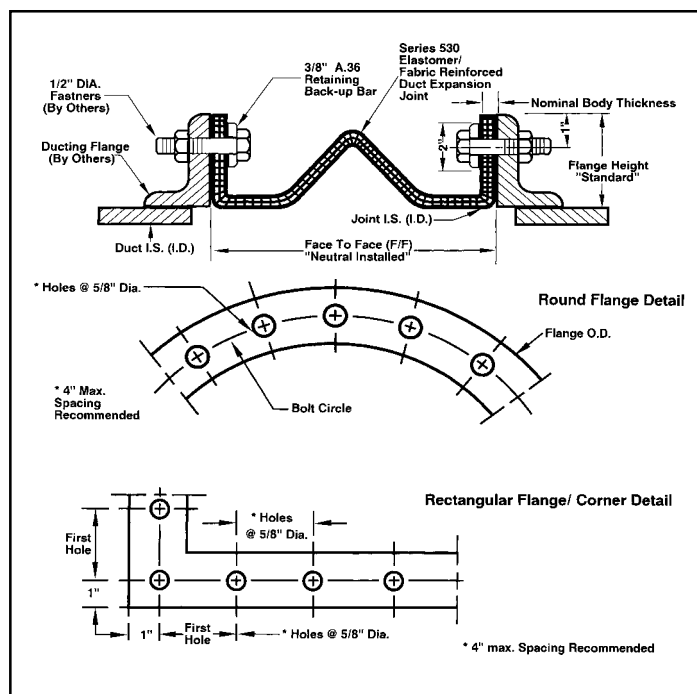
1/2" DIA. Fastners (By Others)

3/8" A.36 Retaining Back-up Bar

Series 530 Elastomer/ Fabric Reinforced Duct Expansion Joint

Nominal Body Thickness

Ducting Flange (By Others)

2"

1"

Flange Height "Standard"

Joint I.S. (I.D.)

Duct I.S. (I.D.)

Face To Face (F/F) "Neutral Installed"

* Holes @ 5/8" Dia.

Round Flange Detail

Flange O.D.

* 4" Max. Spacing Recommended

Bolt Circle

Rectangular Flange/ Corner Detail

First Hole

* Holes @ 5/8" Dia.

1"

1"

First Hole

* Holes @ 5/8" Dia.

* 4" max. Spacing Recommended